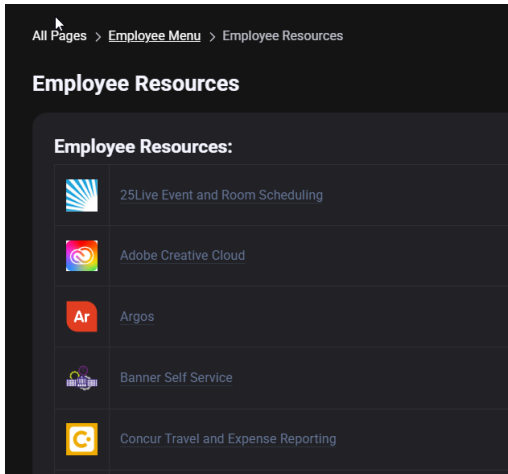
All Pages > Employee Menu > Employee Resources

Employee Resources

Employee Resources:

25Live Event and Room Scheduling

Adobe Creative Cloud

Ar Argos

Banner Self Service

Concur Travel and Expense Reporting